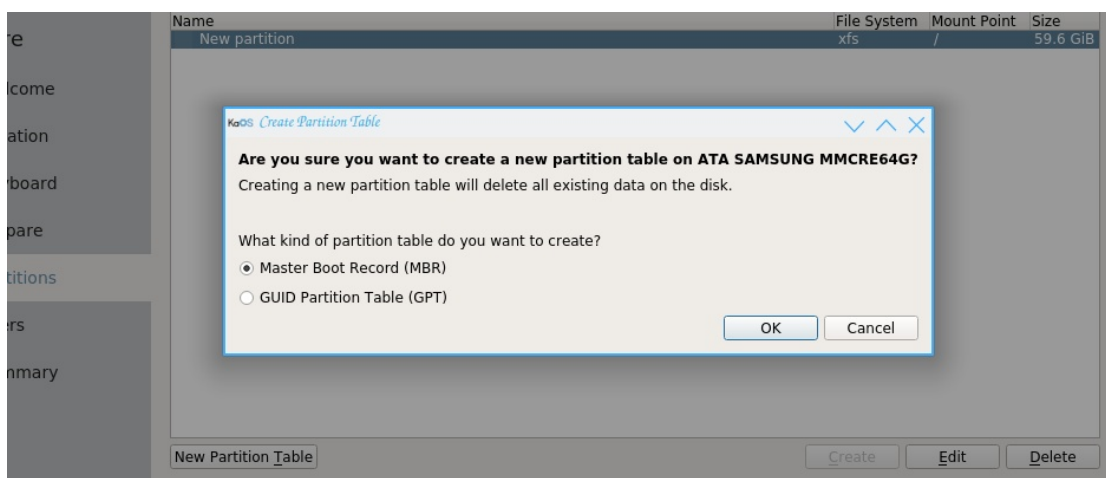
re
lcome
ation
board
pare
titions
rs
nmary

| Name | File System | Mount Point | Size |
|---|---|---|---|
| New partition | xfs | / | 59.6 GiB |

KaOS Create Partition Table

Are you sure you want to create a new partition table on ATA SAMSUNG MMCRE64G?

Creating a new partition table will delete all existing data on the disk.

What kind of partition table do you want to create?

Master Boot Record (MBR)

GUID Partition Table (GPT)

OK Cancel

New Partition Table

Create Edit Delete